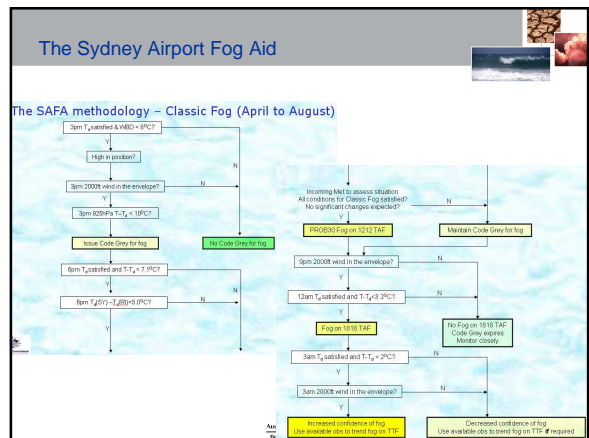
The Sydney Airport Fog Aid

The SAFA methodology – Classic Fog (April to August)

3pm $T_d$ satisfied & WBD < 6ºC?

Y

N

High in position?

Y

3pm 2000ft wind in the envelope?

N

Y

3pm 925hPa $T-T_d$ < 10ºC?

Issue Code Grey for fog

No Code Grey for fog

6pm $T_d$ satisfied and $T-T_d$ < 7.1ºC?

Y

6pm $T_d$(SY) - $T_d$(RI) < 5.1ºC?

N

Y

Incoming Met to assess situation
All conditions for Classic Fog satisfied?
No significant changes expected?

N

Y

PROB30 Fog on 1212 TAF

Maintain Code Grey for fog

9pm 2000ft wind in the envelope?

N

Y

12am $T_d$ satisfied and $T-T_d$<3.2ºC?

N

Y

Fog on 1818 TAF

No Fog on 1818 TAF
Code Grey expires
Monitor closely

3am $T_d$ satisfied and $T-T_d$ < 2ºC?

N

Y

3am 2000ft wind in the envelope?

N

Y

Increased confidence of fog
Use available obs to trend fog on TTF

Decreased confidence of fog
Use available obs to trend fog on TTF if required